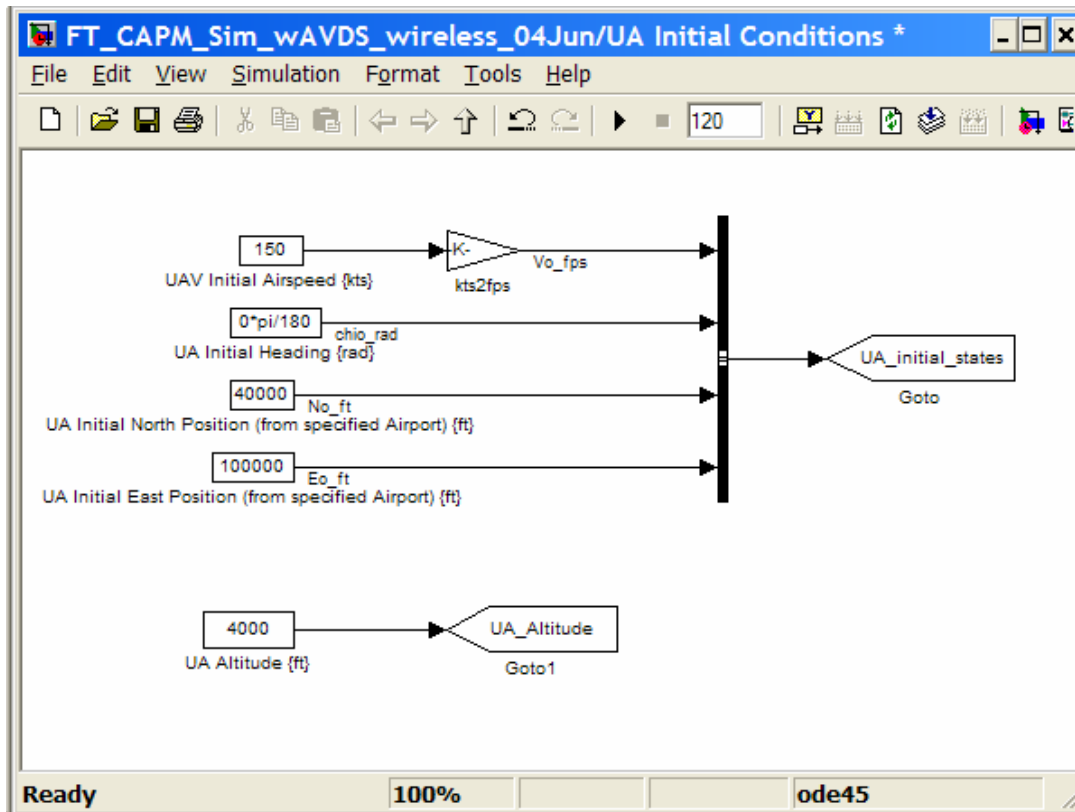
FT_CAPM_Sim_wAVDS_wireless_04Jun/UA Initial Conditions *

File Edit View Simulation Format Tools Help

120

150
UAV Initial Airspeed {kts}
-K-
kts2fps
Vo_fps

0*pi/180
chio_rad
UA Initial Heading {rad}

40000
No_ft
UA Initial North Position (from specified Airport) {ft}

100000
Eo_ft
UA Initial East Position (from specified Airport) {ft}

UA_initial_states
Goto

4000
UA Altitude {ft}
UA_Altitude
Goto1

Ready 100% ode45